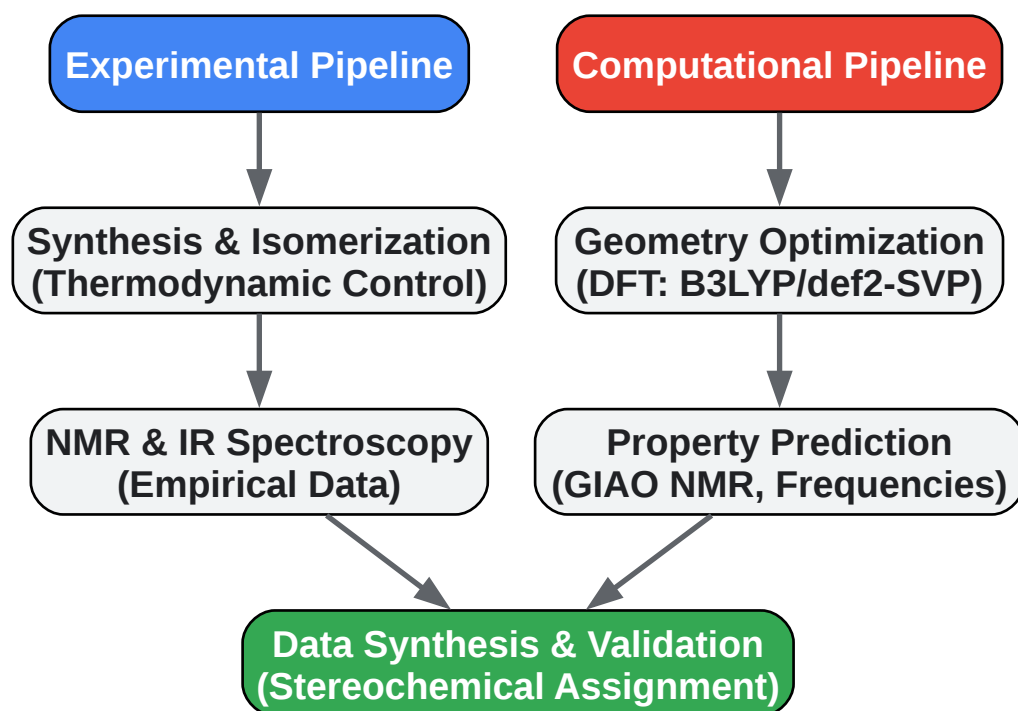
Experimental Pipeline

Computational Pipeline

Synthesis & Isomerization
(Thermodynamic Control)

Geometry Optimization
(DFT: B3LYP/def2-SVP)

NMR & IR Spectroscopy
(Empirical Data)

Property Prediction
(GIAO NMR, Frequencies)

Data Synthesis & Validation
(Stereochemical Assignment)